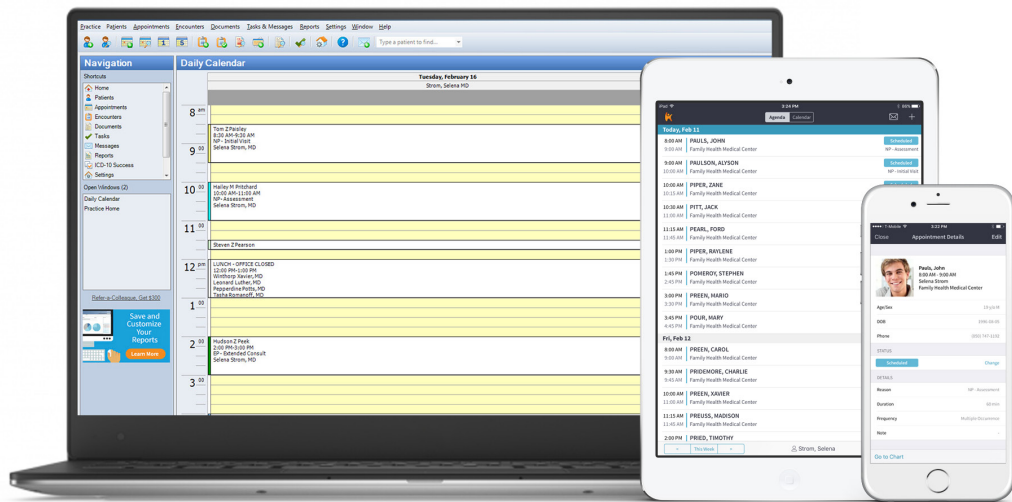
Practice Patients Appointments Encounters Documents Tasks & Messages Reports Settings Window Help

Type a patient to find...

Navigation

Shortcuts

Home
Patients
Appointments
Encounters
Documents
Tasks
Messages
Reports
ICD-10 Success
Settings

Open Windows (2)

Daily Calendar
Practice Home

Refer-a-Colleague, Get $300

Save and Customize Your Reports

Learn More

Daily Calendar

Tuesday, February 16

Strom, Selena MD

8 am
9 00
10 00
11 00
12 pm
1 00
2 00
3 00

Tom Z Paisley
8:30 AM-9:30 AM
NP - Initial Visit
Selena Strom, MD

Hailey M Pritchard
10:00 AM-11:00 AM
NP - Assessment
Selena Strom, MD

Steven Z Pearson

LUNCH - OFFICE CLOSED
12:00 PM-1:00 PM
Winthorp Xavier, MD
Leonard Luther, MD
Pepperdine Potts, MD
Tasha Romanoff, MD

Hudson Z Peek
2:00 PM-3:00 PM
EP - Extended Consult
Selena Strom, MD

iPad
3:24 PM
86%

Agenda Calendar

Today, Feb 11

8:00 AM
9:00 AM
PAULS, JOHN
Family Health Medical Center
Scheduled
NP - Assessment

9:00 AM
10:00 AM
PAULSON, ALYSON
Family Health Medical Center
Scheduled
NP - Initial Visit

10:00 AM
10:30 AM
PIPER, ZANE
Family Health Medical Center

10:30 AM
11:00 AM
PITT, JACK
Family Health Medical Center

11:15 AM
11:45 AM
PEARL, FORD
Family Health Medical Center

1:00 PM
1:45 PM
PIPER, RAYLENE
Family Health Medical Center

1:45 PM
2:30 PM
POMEROY, STEPHEN
Family Health Medical Center

3:00 PM
3:30 PM
PREEN, MARIO
Family Health Medical Center

3:45 PM
4:15 PM
POUR, MARY
Family Health Medical Center

Fri, Feb 12

8:00 AM
9:00 AM
PREEN, CAROL
Family Health Medical Center

9:30 AM
10:00 AM
PRIDEMORE, CHARLIE
Family Health Medical Center

10:00 AM
10:30 AM
PREEN, XAVIER
Family Health Medical Center

11:15 AM
11:45 AM
PREUSS, MADISON
Family Health Medical Center

2:00 PM
PRIED, TIMOTHY

< This Week >
Strom, Selena

T-Mobile
3:22 PM

Close
Appointment Details
Edit

Pauls, John
8:00 AM - 9:00 AM
Selena Strom
Family Health Medical Center

Age/Sex
DOB
Phone

STATUS
Scheduled
Change

DETAILS
Reason
NP - Assessment
Duration
60 min
Frequency
Multiple Occurrences
Note

Go to Chart